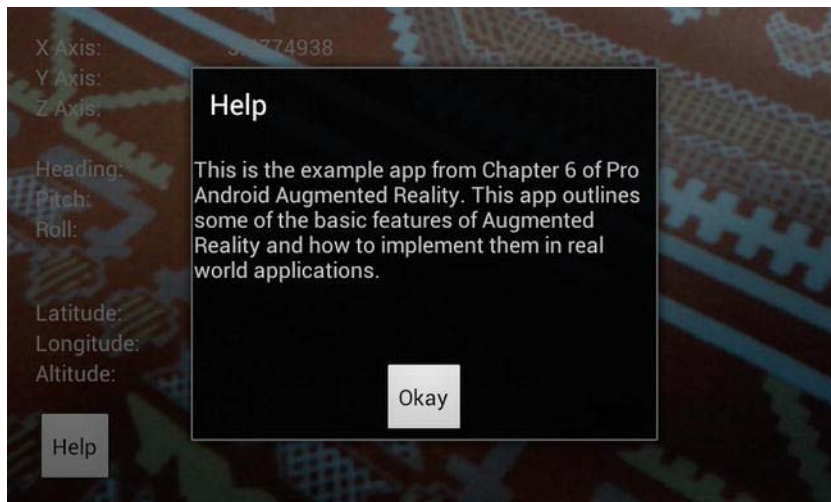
X Axis: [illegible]774938
Y Axis:
Z Axis:

Heading:
Pitch:
Roll:

Latitude:
Longitude:
Altitude:

Help

Help

This is the example app from Chapter 6 of Pro Android Augmented Reality. This app outlines some of the basic features of Augmented Reality and how to implement them in real world applications.

Okay